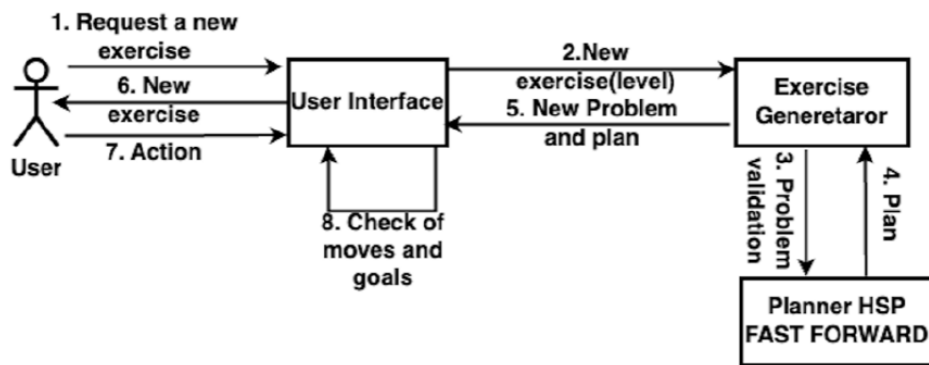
1. Request a new exercise

6. New exercise

7. Action

User

User Interface

2.New exercise(level)

5. New Problem and plan

Exercise Generetaror

3. Problem validation

4. Plan

8. Check of moves and goals

Planner HSP FAST FORWARD